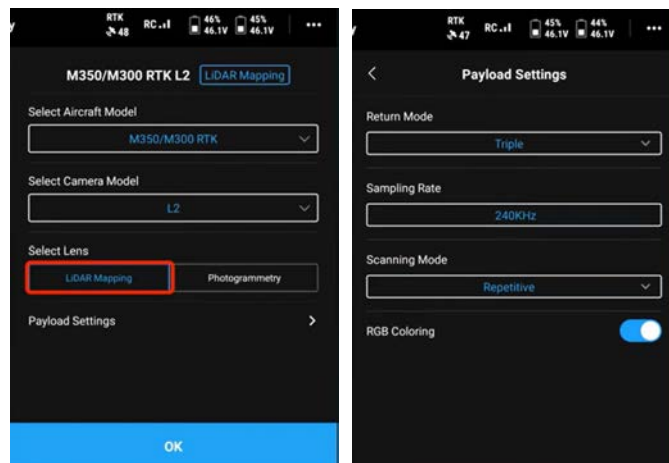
RTK 48 RC 46% 46.1V 45% 46.1V ...

M350/M300 RTK L2 LiDAR Mapping

Select Aircraft Model

M350/M300 RTK

Select Camera Model

L2

Select Lens

LiDAR Mapping

Photogrammetry

Payload Settings

OK

RTK 47 RC 45% 46.1V 44% 46.1V ...

Payload Settings

Return Mode

Triple

Sampling Rate

240KHz

Scanning Mode

Repetitive

RGB Coloring